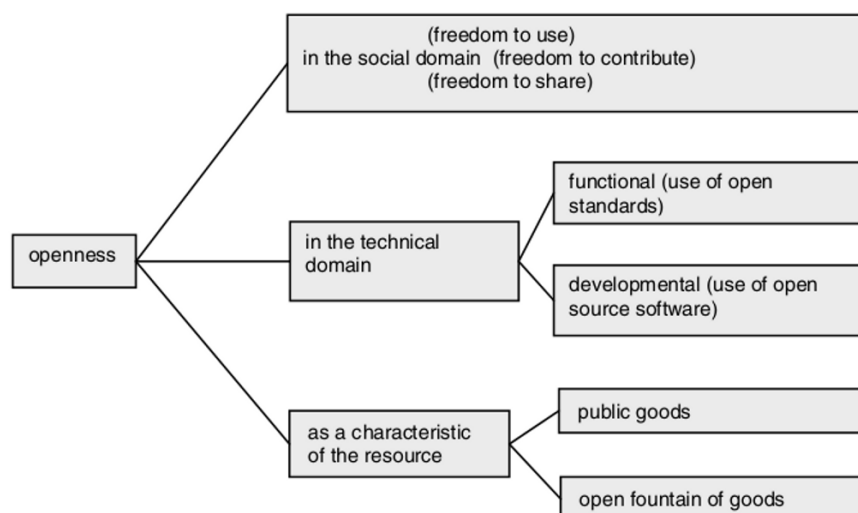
openness

(freedom to use)
in the social domain (freedom to contribute)
(freedom to share)

in the technical domain

functional (use of open standards)

developmental (use of open source software)

as a characteristic of the resource

public goods

open fountain of goods